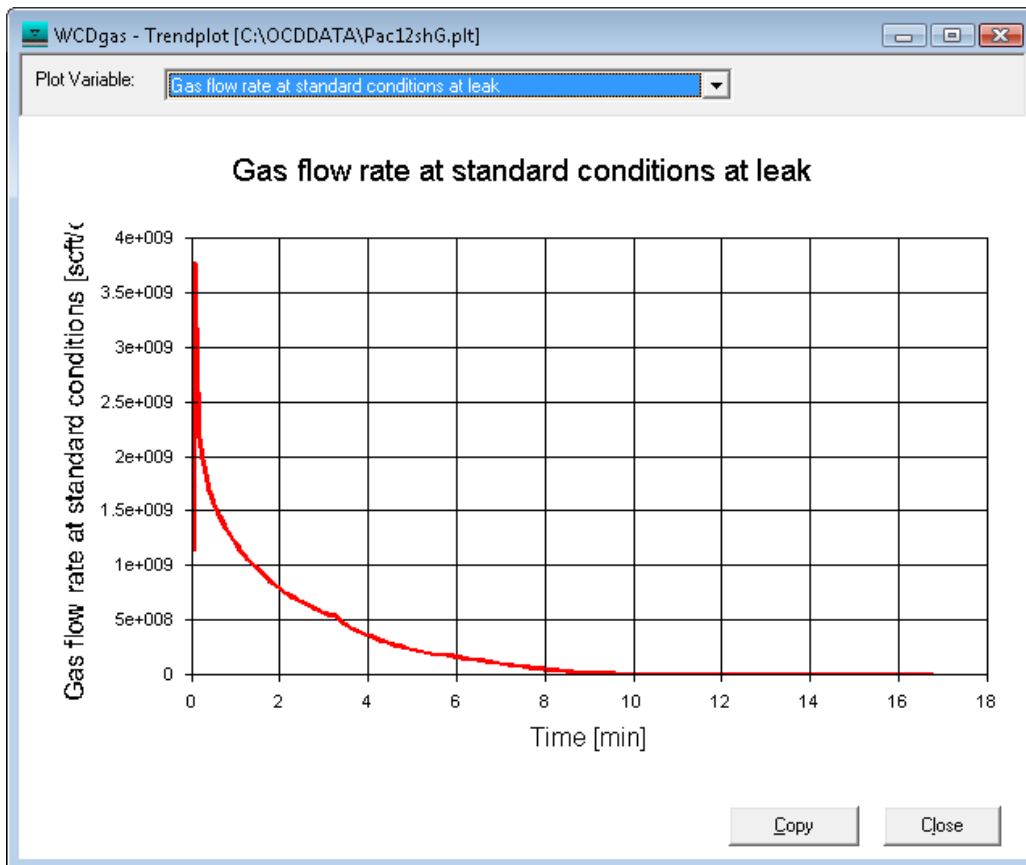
WCDgas - Trendplot [C:\OCDDATA\Pac12shG.plt]

Plot Variable: Gas flow rate at standard conditions at leak

Gas flow rate at standard conditions at leak

Gas flow rate at standard conditions [scft/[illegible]

4e+009
3.5e+009
3e+009
2.5e+009
2e+009
1.5e+009
1e+009
5e+008
0

0 2 4 6 8 10 12 14 16 18

Time [min]

Copy

Close